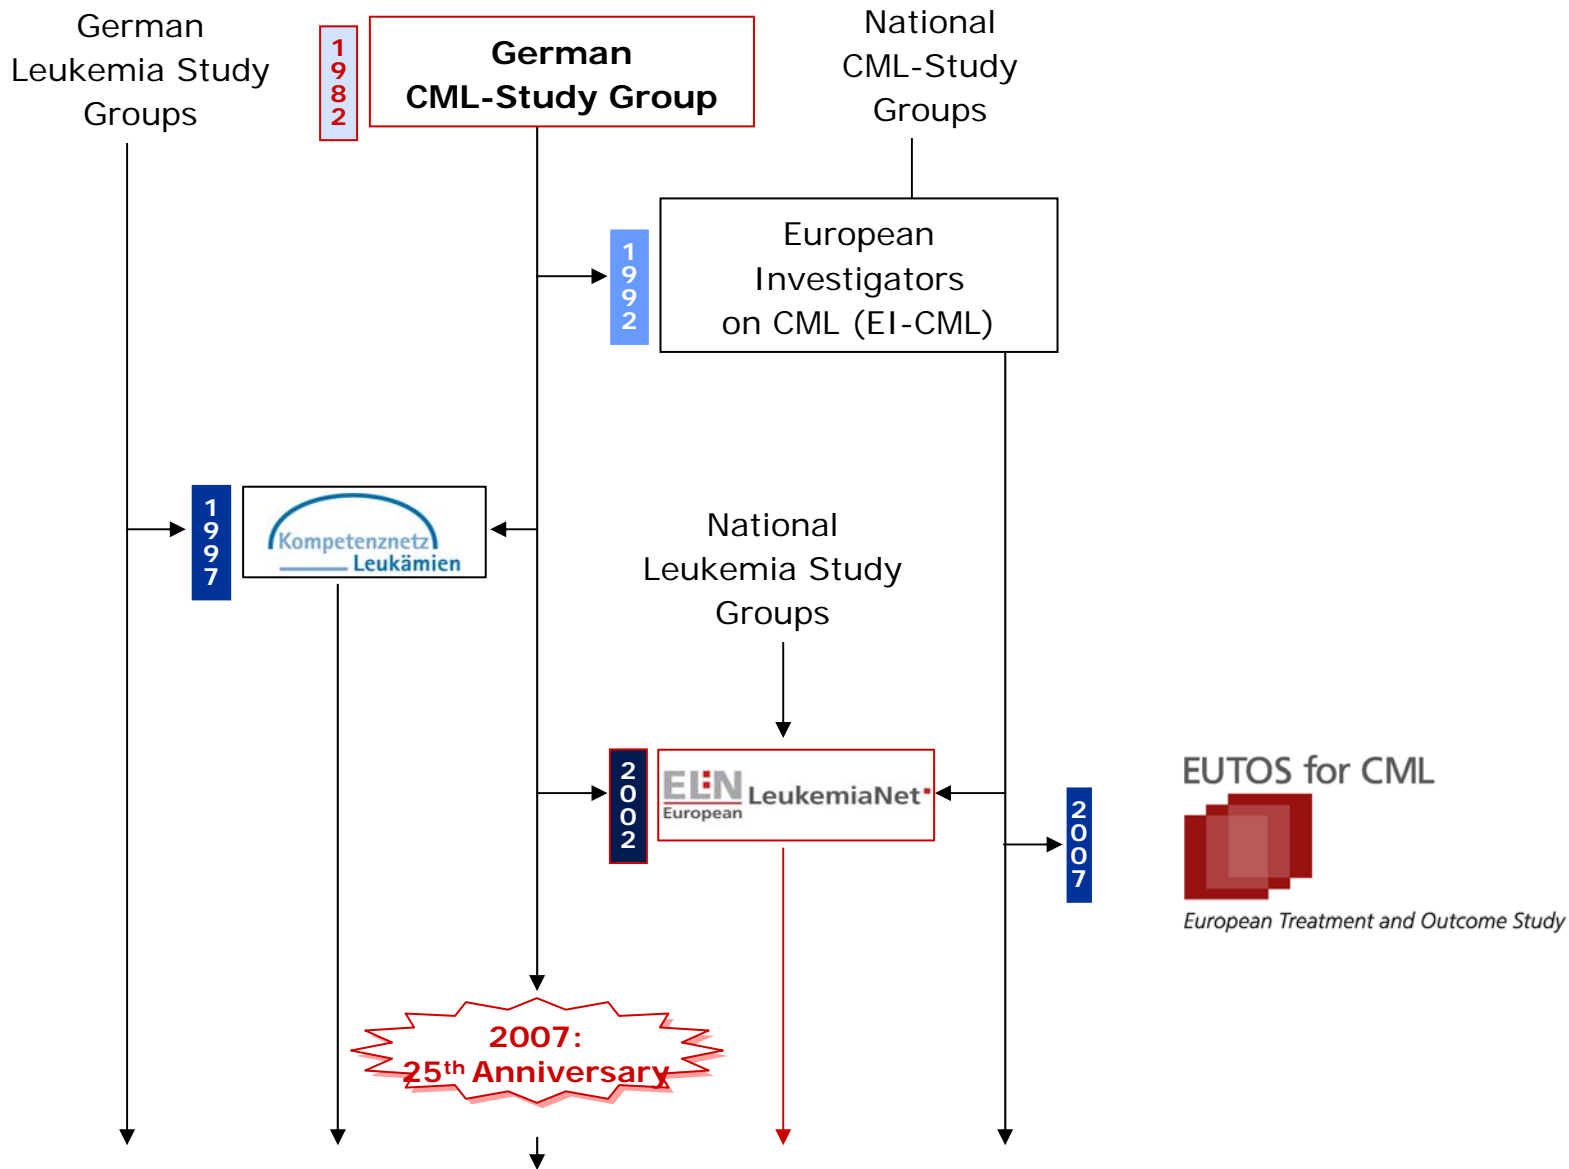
German Leukemia Study Groups

1982

German CML-Study Group

National CML-Study Groups

1992

European Investigators on CML (EI-CML)

1997

Kompetenznetz Leukämien

National Leukemia Study Groups

2002

ELN European LeukemiaNet

2007

EUTOS for CML

European Treatment and Outcome Study

2007: $25^{th}$ Anniversary